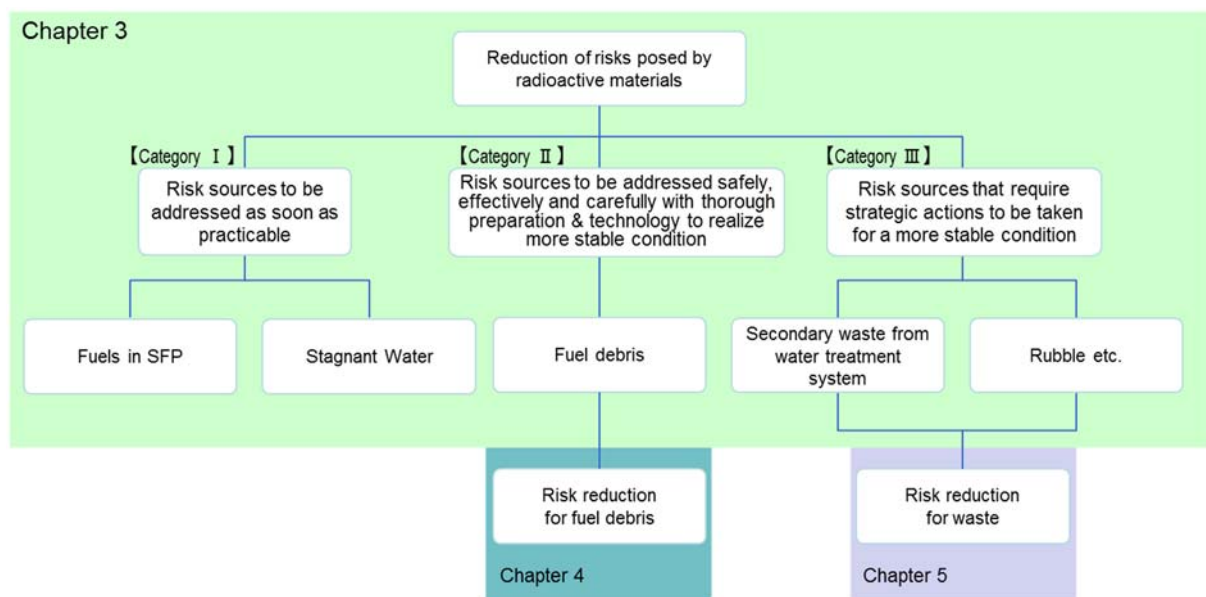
Chapter 3

Reduction of risks posed by radioactive materials

【Category Ⅰ】
Risk sources to be addressed as soon as practicable

【Category Ⅱ】
Risk sources to be addressed safely, effectively and carefully with thorough preparation & technology to realize more stable condition

【Category Ⅲ】
Risk sources that require strategic actions to be taken for a more stable condition

Fuels in SFP

Stagnant Water

Fuel debris

Secondary waste from water treatment system

Rubble etc.

Risk reduction for fuel debris

Risk reduction for waste

Chapter 4

Chapter 5